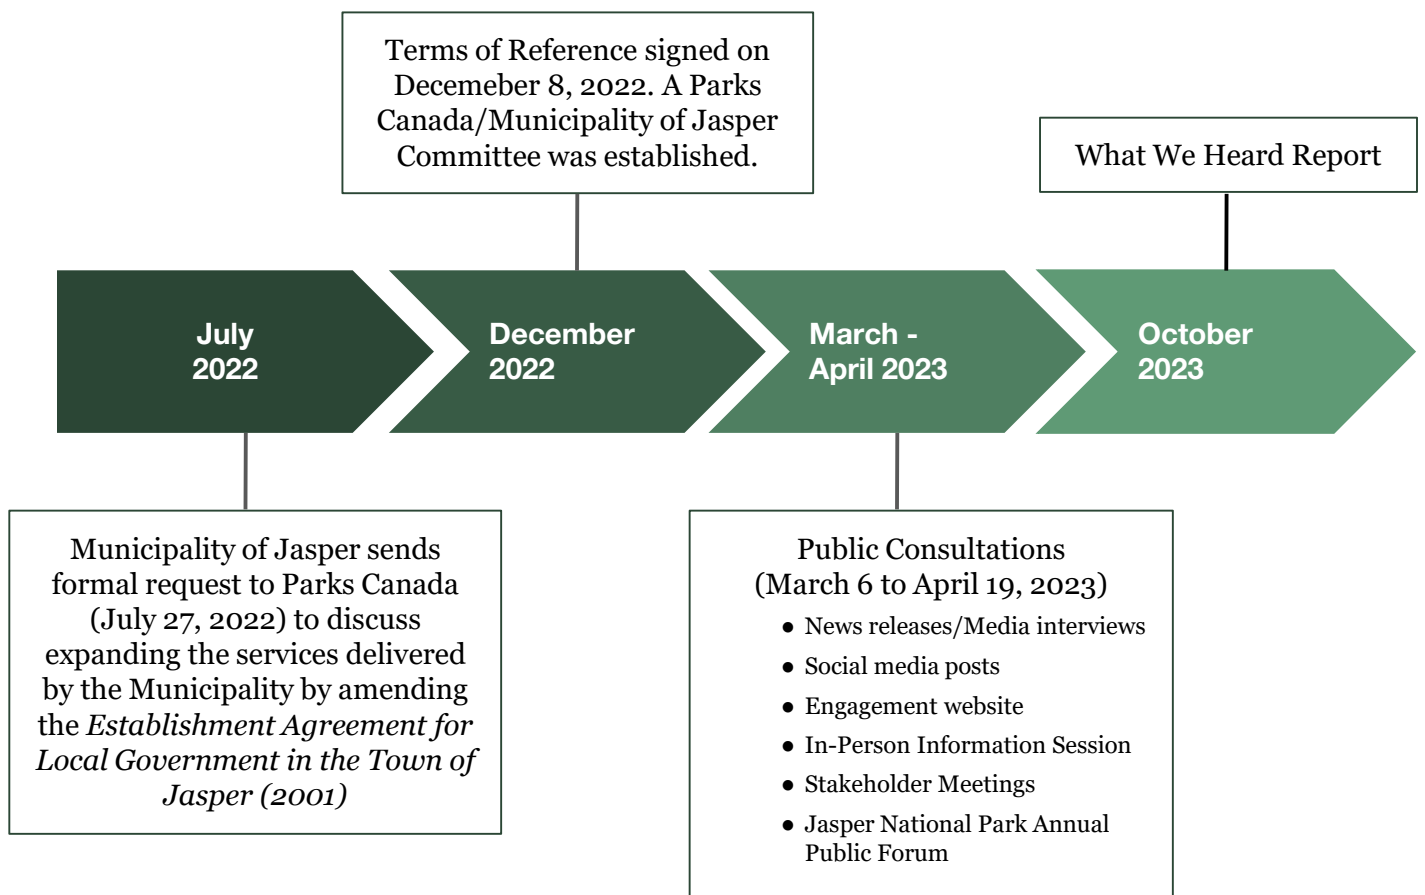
Terms of Reference signed on Decemeber 8, 2022. A Parks Canada/Municipality of Jasper Committee was established.

What We Heard Report

July 2022

December 2022

March - April 2023

October 2023

Municipality of Jasper sends formal request to Parks Canada (July 27, 2022) to discuss expanding the services delivered by the Municipality by amending the *Establishment Agreement for Local Government in the Town of Jasper (2001)*

Public Consultations (March 6 to April 19, 2023)

- News releases/Media interviews
- Social media posts
- Engagement website
- In-Person Information Session
- Stakeholder Meetings
- Jasper National Park Annual Public Forum